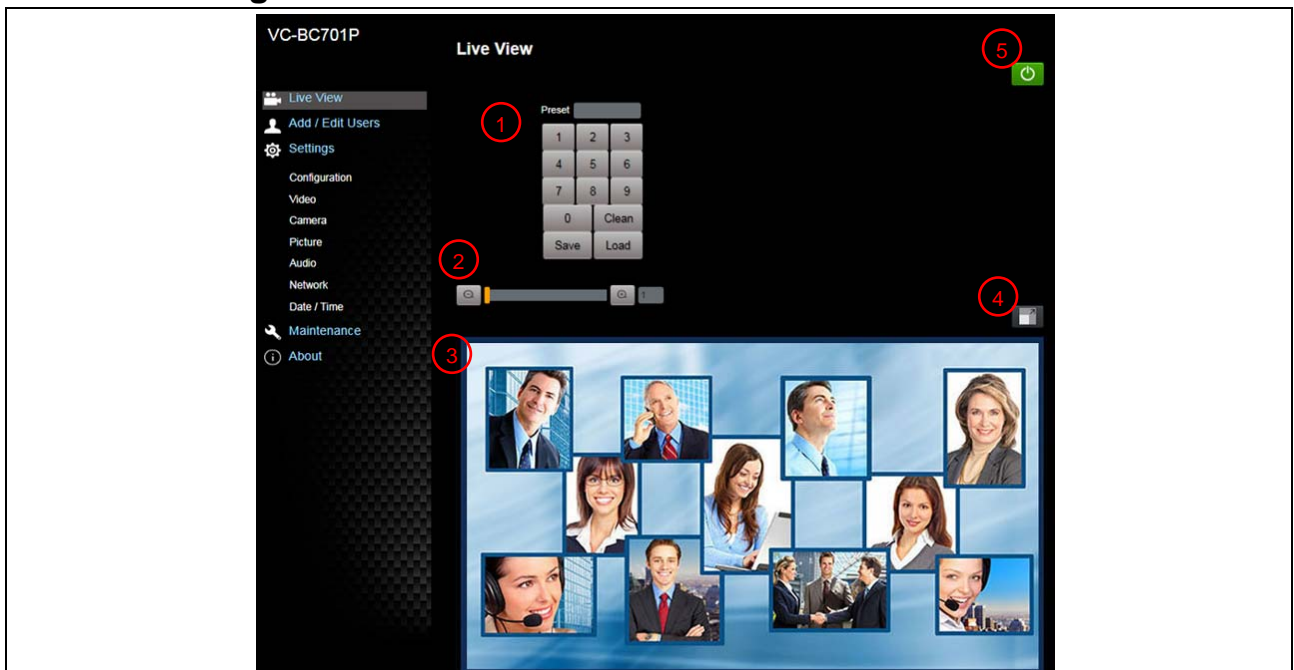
VC-BC701P

Live View
Add / Edit Users
Settings
Configuration
Video
Camera
Picture
Audio
Network
Date / Time
Maintenance
About

Live View

5

1

Preset

| 1 | 2 | 3 |
|---|---|---|
| 4 | 5 | 6 |
| 7 | 8 | 9 |
| 0 | Clean | |
| Save | Load | |

2

4

3